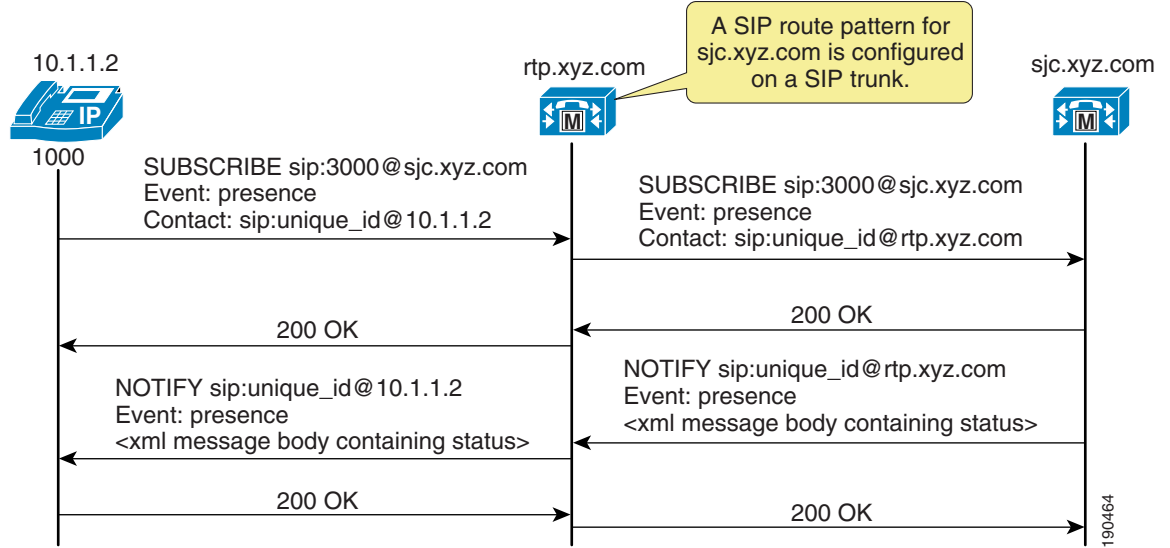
A SIP route pattern for sjc.xyz.com is configured on a SIP trunk.

10.1.1.2

IP

1000

rtp.xyz.com

M

sjc.xyz.com

M

SUBSCRIBE sip:3000@sjc.xyz.com
Event: presence
Contact: sip:unique_id@10.1.1.2

SUBSCRIBE sip:3000@sjc.xyz.com
Event: presence
Contact: sip:unique_id@rtp.xyz.com

200 OK

200 OK

NOTIFY sip:unique_id@rtp.xyz.com
Event: presence
<xml message body containing status>

NOTIFY sip:unique_id@10.1.1.2
Event: presence
<xml message body containing status>

200 OK

200 OK

190464